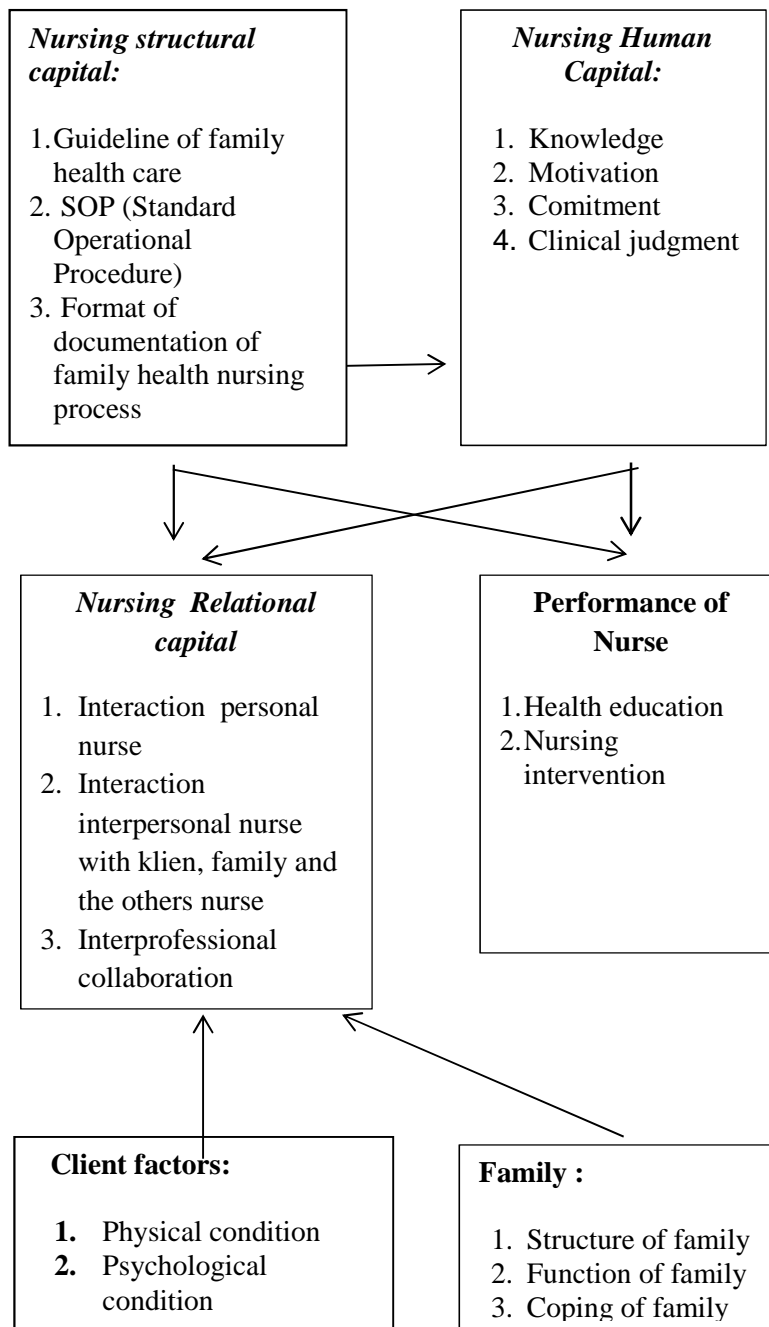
*Nursing structural capital:*

1. Guideline of family health care
2. SOP (Standard Operational Procedure)
3. Format of documentation of family health nursing process

*Nursing Human Capital:*

1. Knowledge
2. Motivation
3. Comitment
4. Clinical judgment

*Nursing Relational capital*

1. Interaction personal nurse
2. Interaction interpersonal nurse with klien, family and the others nurse
3. Interprofessional collaboration

**Performance of Nurse**

1. Health education
2. Nursing intervention

**Client factors:**

1. Physical condition
2. Psychological condition

**Family :**

1. Structure of family
2. Function of family
3. Coping of family